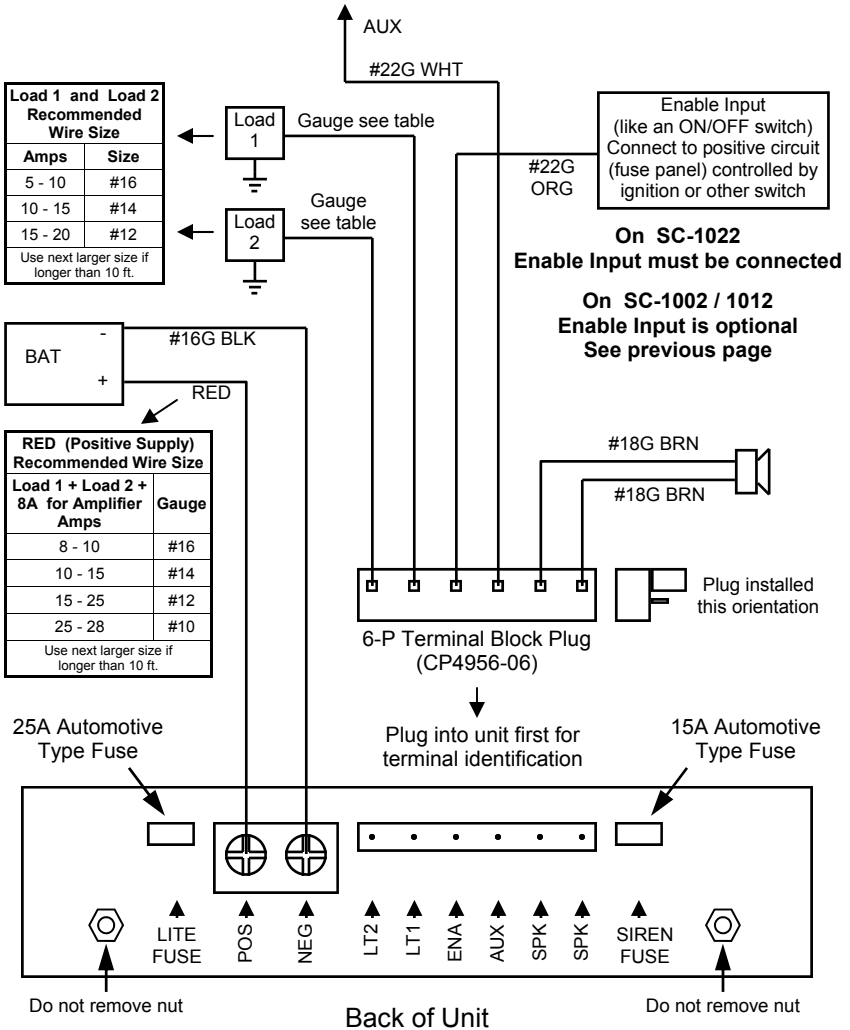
AUX

#22G WHT

| Load 1 and Load 2 Recommended Wire Size | |
|---|---|
| Amps | Size |
| 5 - 10 | #16 |
| 10 - 15 | #14 |
| 15 - 20 | #12 |
| Use next larger size if longer than 10 ft. | |

Load 1

Gauge see table

Load 2

Gauge see table

Enable Input (like an ON/OFF switch) Connect to positive circuit (fuse panel) controlled by ignition or other switch

#22G ORG

On SC-1022
Enable Input must be connected

On SC-1002 / 1012
Enable Input is optional
See previous page

BAT

-

+

#16G BLK

RED

| RED (Positive Supply) Recommended Wire Size | |
|---|---|
| Load 1 + Load 2 + 8A for Amplifier Amps | Gauge |
| 8 - 10 | #16 |
| 10 - 15 | #14 |
| 15 - 25 | #12 |
| 25 - 28 | #10 |
| Use next larger size if longer than 10 ft. | |

#18G BRN

#18G BRN

Plug installed this orientation

6-P Terminal Block Plug (CP4956-06)

Plug into unit first for terminal identification

25A Automotive Type Fuse

15A Automotive Type Fuse

LITE FUSE

POS

NEG

LT2

LT1

ENA

AUX

SPK

SPK

SIREN FUSE

Do not remove nut

Back of Unit

Do not remove nut